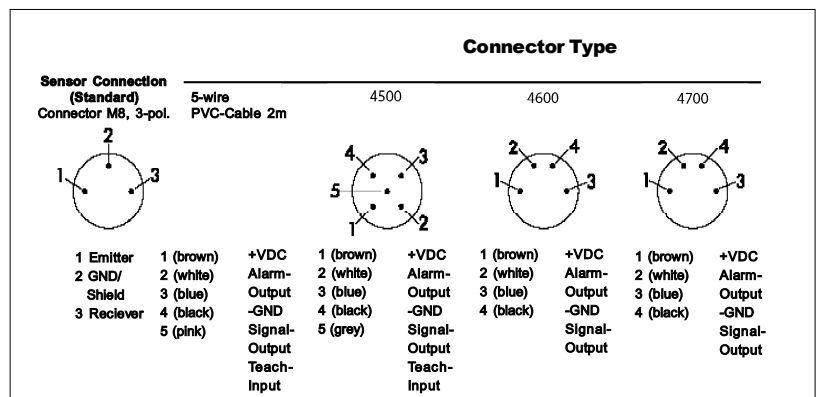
Connector Type

Sensor Connection (Standard)
Connector M8, 3-pol.

5-wire
PVC-Cable 2m

4500

4600

4700

2
1
3

4
3
5
1
2

2
4
1
3

2
4
1
3

1 Emitter
2 GND/ Shield
3 Reciever

1 (brown)
2 (white)
3 (blue)
4 (black)
5 (pink)

+VDC
Alarm-Output
-GND
Signal-Output
Teach-Input

1 (brown)
2 (white)
3 (blue)
4 (black)
5 (grey)

+VDC
Alarm-Output
-GND
Signal-Output
Teach-Input

1 (brown)
2 (white)
3 (blue)
4 (black)

+VDC
Alarm-Output
-GND
Signal-Output

1 (brown)
2 (white)
3 (blue)
4 (black)

+VDC
Alarm-Output
-GND
Signal-Output